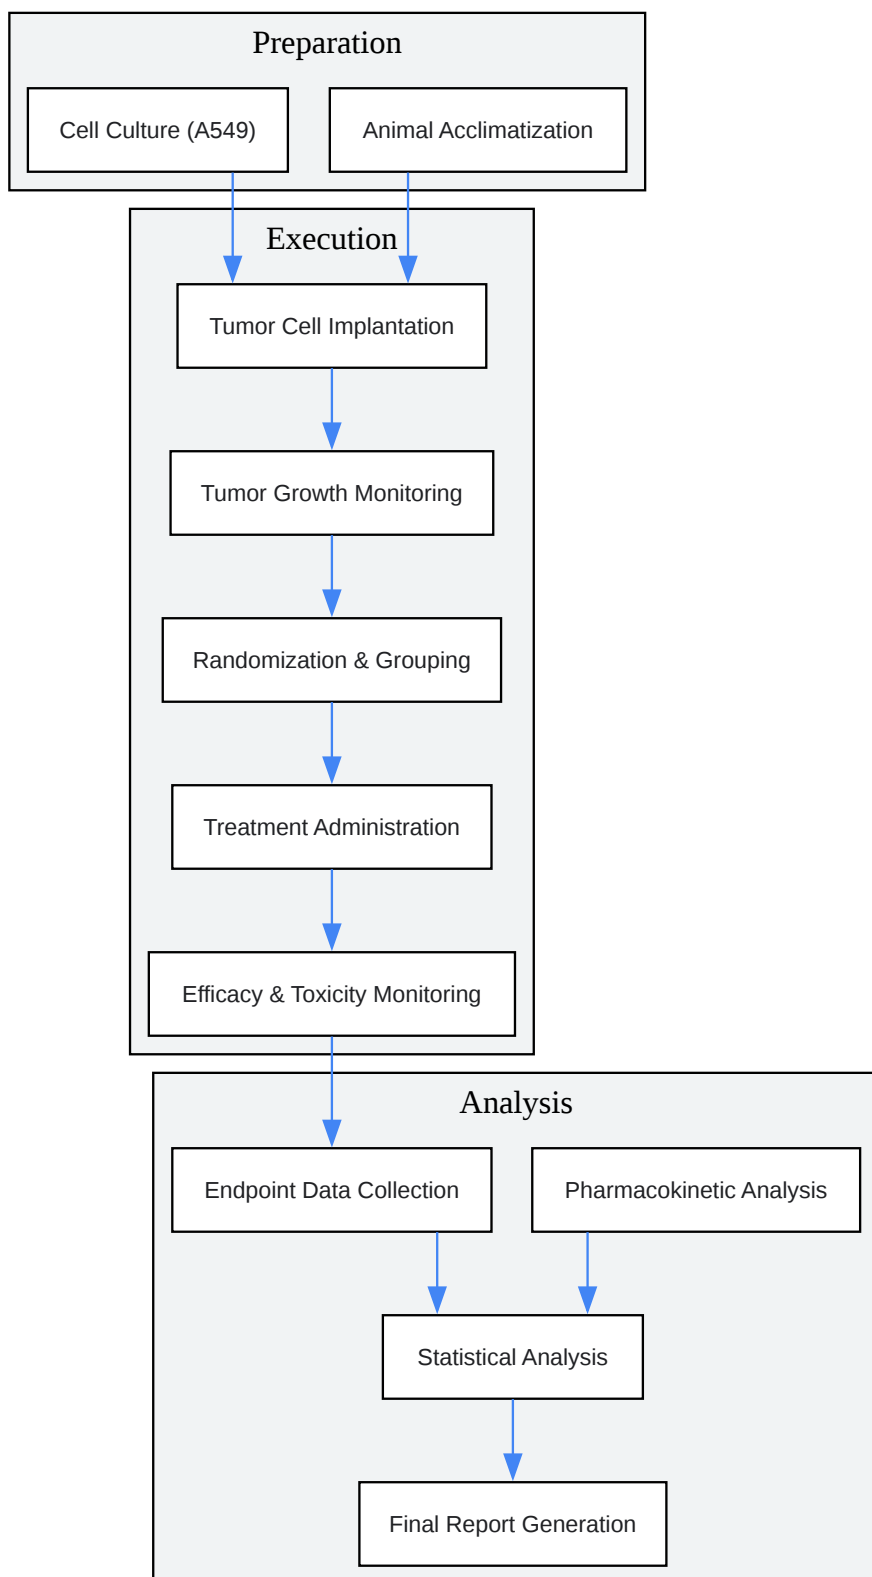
Preparation

Cell Culture (A549)

Animal Acclimatization

Execution

Tumor Cell Implantation

Tumor Growth Monitoring

Randomization & Grouping

Treatment Administration

Efficacy & Toxicity Monitoring

Analysis

Endpoint Data Collection

Pharmacokinetic Analysis

Statistical Analysis

Final Report Generation